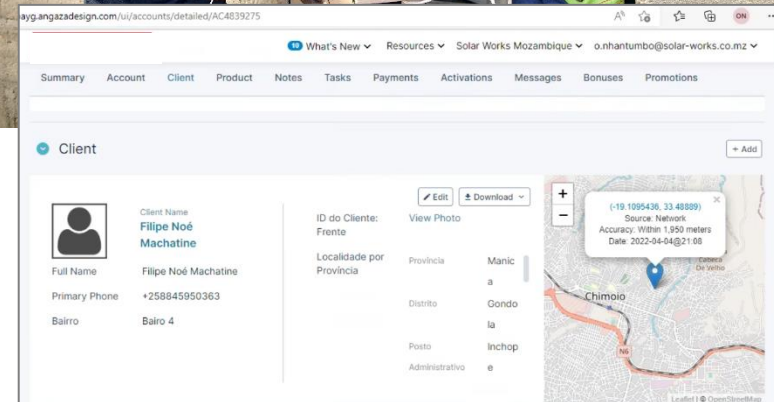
ayg.angazadesign.com/ui/accounts/detailed/AC4839275

10 What's New ˅ Resources ˅ Solar Works Mozambique ˅ o.nhantumbo@solar-works.co.mz ˅

Summary Account Client Product Notes Tasks Payments Activations Messages Bonuses Promotions

Client

+ Add

Edit Download

Client Name
Filipe Noé Machatine

Full Name Filipe Noé Machatine
Primary Phone +258845950363
Bairro Bairo 4

ID do Cliente: Frente View Photo

Localidade por Província

Provincia Manica
Distrito Gondola
Posto Administrativo Inchope

+
−

(-19.1095436, 33.48889)
Source: Network
Accuracy: Within 1,950 meters
Date: 2022-04-04@21:08

Chimoio

Cabeça de Velho

N6

Leaflet | © OpenStreetMap